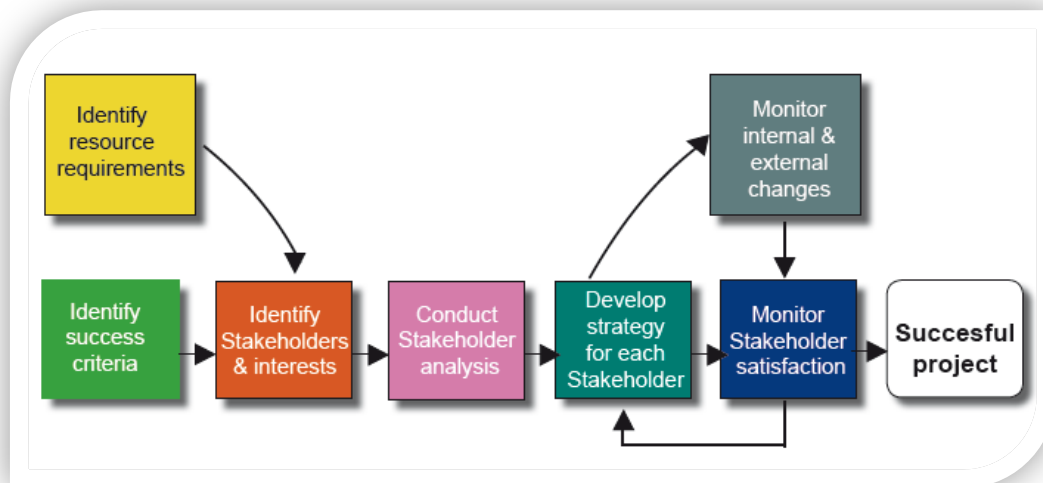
Identify resource requirements

Monitor internal & external changes

Identify success criteria

Identify Stakeholders & interests

Conduct Stakeholder analysis

Develop strategy for each Stakeholder

Monitor Stakeholder satisfaction

Succesful project